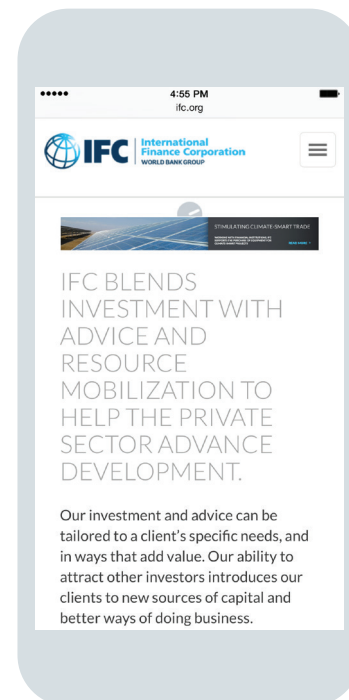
4:55 PM
ifc.org

IFC International Finance Corporation WORLD BANK GROUP

STIMULATING CLIMATE-SMART TRADE
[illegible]
READ MORE

IFC BLENDS INVESTMENT WITH ADVICE AND RESOURCE MOBILIZATION TO HELP THE PRIVATE SECTOR ADVANCE DEVELOPMENT.

Our investment and advice can be tailored to a client's specific needs, and in ways that add value. Our ability to attract other investors introduces our clients to new sources of capital and better ways of doing business.